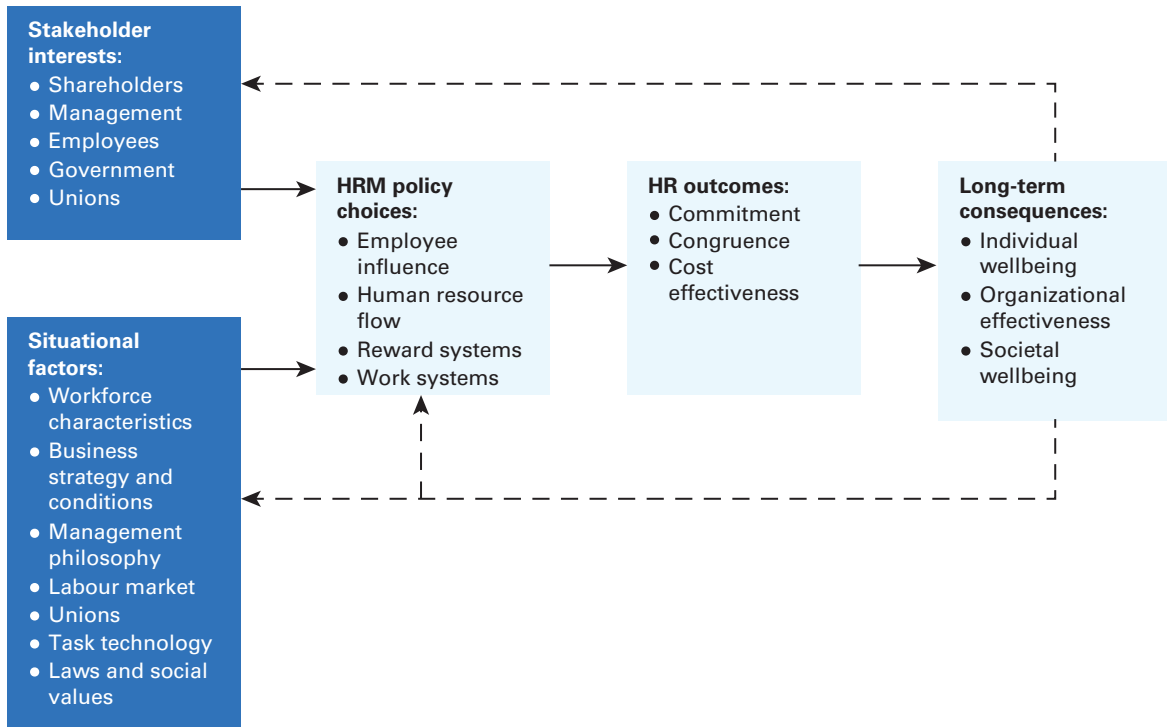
**Stakeholder interests:**
- Shareholders
- Management
- Employees
- Government
- Unions

**Situational factors:**
- Workforce characteristics
- Business strategy and conditions
- Management philosophy
- Labour market
- Unions
- Task technology
- Laws and social values

**HRM policy choices:**
- Employee influence
- Human resource flow
- Reward systems
- Work systems

**HR outcomes:**
- Commitment
- Congruence
- Cost effectiveness

**Long-term consequences:**
- Individual wellbeing
- Organizational effectiveness
- Societal wellbeing